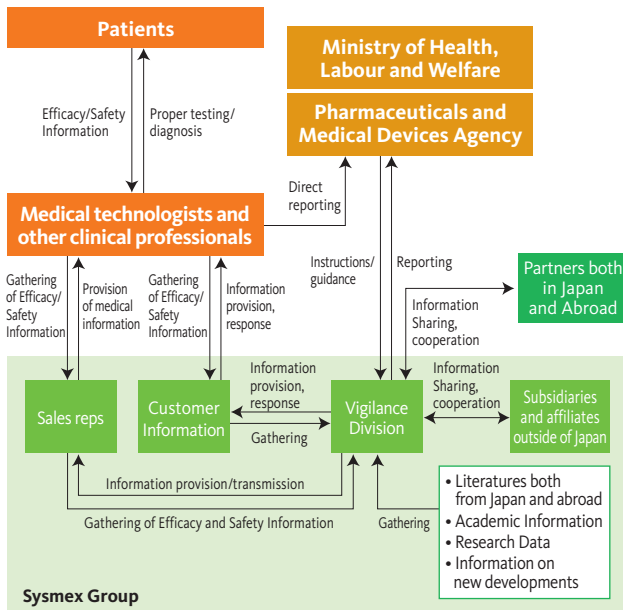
Patients

Efficacy/Safety Information

Proper testing/ diagnosis

Ministry of Health, Labour and Welfare

Pharmaceuticals and Medical Devices Agency

Direct reporting

Medical technologists and other clinical professionals

Gathering of Efficacy/ Safety Information

Provision of medical information

Gathering of Efficacy/ Safety Information

Information provision, response

Instructions/ guidance

Reporting

Partners both in Japan and Abroad

Information Sharing, cooperation

Information provision, response

Information Sharing, cooperation

Sales reps

Customer Information

Gathering

Vigilance Division

Subsidiaries and affiliates outside of Japan

Information provision/transmission

Gathering of Efficacy and Safety Information

Gathering

• Literatures both from Japan and abroad
• Academic Information
• Research Data
• Information on new developments

Sysmex Group